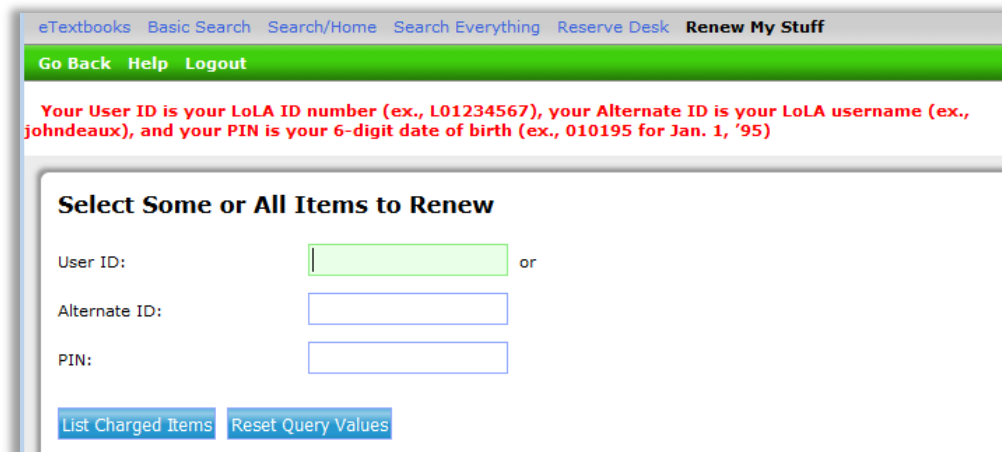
eTextbooks Basic Search Search/Home Search Everything Reserve Desk **Renew My Stuff**

Go Back Help Logout

Your User ID is your LoLA ID number (ex., L01234567), your Alternate ID is your LoLA username (ex., johndeaux), and your PIN is your 6-digit date of birth (ex., 010195 for Jan. 1, '95)

Select Some or All Items to Renew

User ID: or

Alternate ID:

PIN:

List Charged Items Reset Query Values